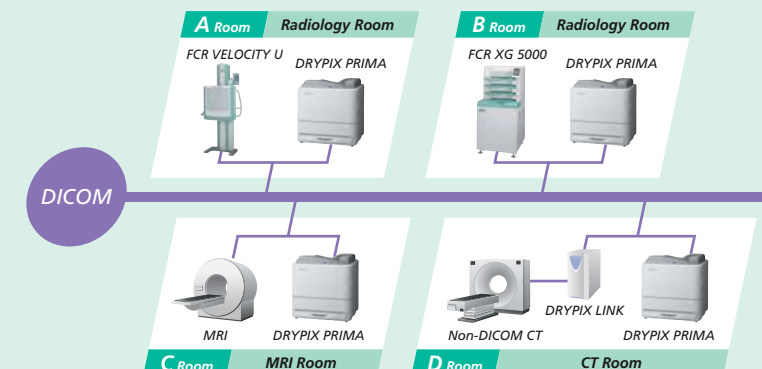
A Room Radiology Room

FCR VELOCITY U

DRYPIX PRIMA

B Room Radiology Room

FCR XG 5000

DRYPIX PRIMA

DICOM

MRI

DRYPIX PRIMA

C Room MRI Room

DRYPIX LINK

Non-DICOM CT

DRYPIX PRIMA

D Room CT Room